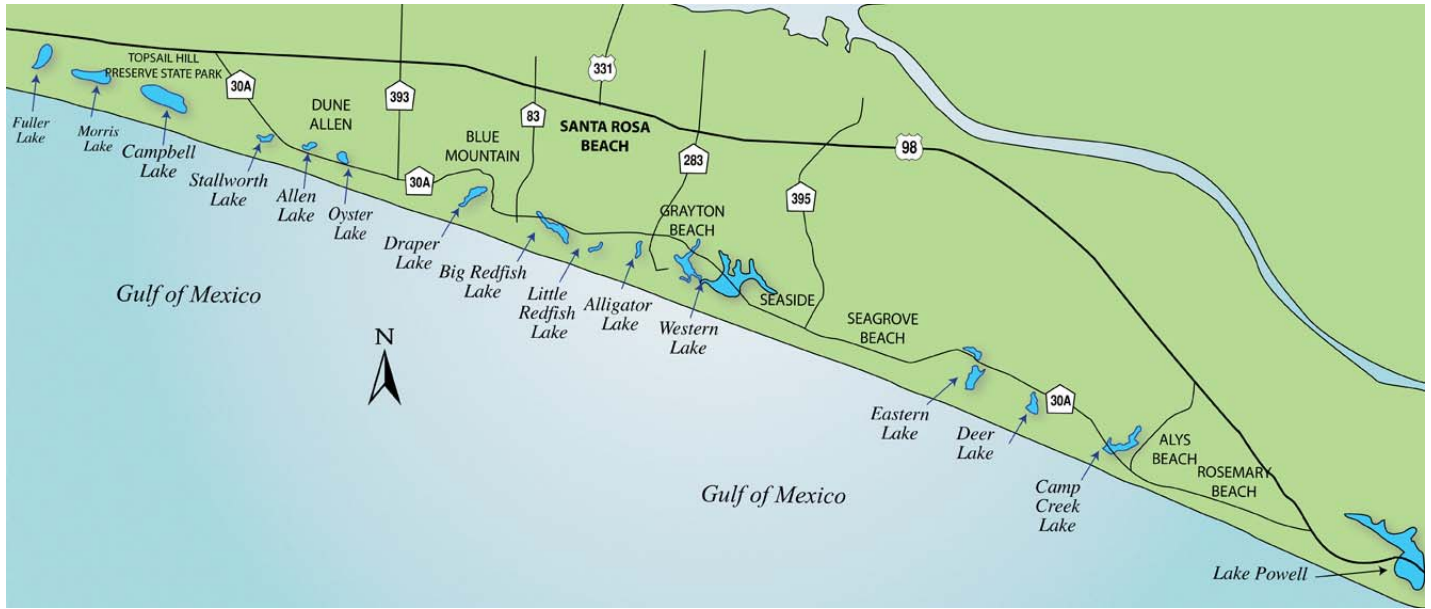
TOPSAIL HILL PRESERVE STATE PARK

30A

DUNE ALLEN

393

83

331

SANTA ROSA BEACH

BLUE MOUNTAIN

283

98

395

Fuller Lake

Morris Lake

Campbell Lake

Stallworth Lake

Allen Lake

Oyster Lake

30A

Draper Lake

Big Redfish Lake

Little Redfish Lake

Alligator Lake

GRAYTON BEACH

Western Lake

SEASIDE

SEAGROVE BEACH

Gulf of Mexico

N

Eastern Lake

Deer Lake

30A

Camp Creek Lake

ALYS BEACH

ROSEMARY BEACH

Gulf of Mexico

Lake Powell